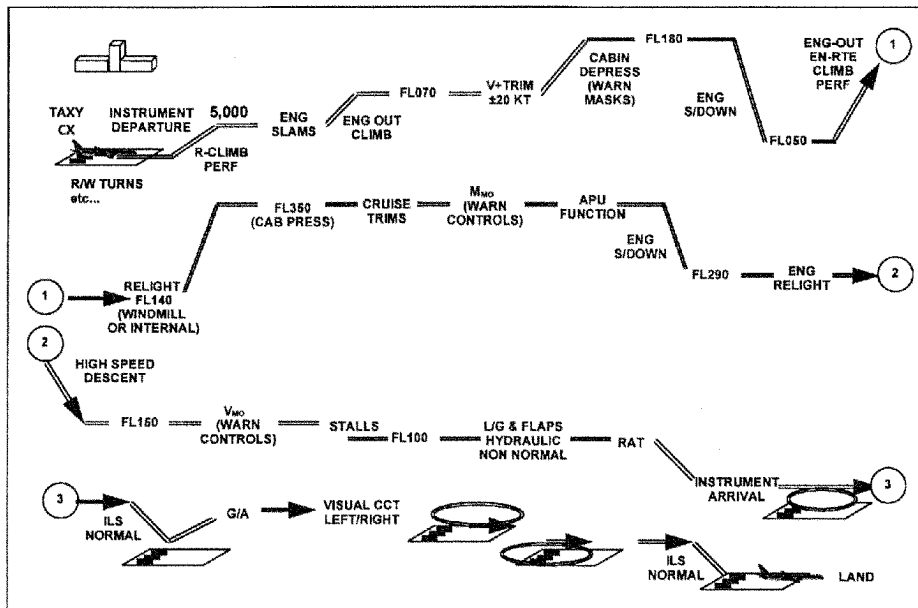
TAXY CX

INSTRUMENT DEPARTURE

5,000

R-CLIMB PERF

R/W TURNS etc...

ENG SLAMS

ENG OUT CLIMB

FL070

V+TRIM ±20 KT

CABIN DEPRESS (WARN MASKS)

FL180

ENG S/DOWN

FL050

ENG-OUT EN-RTE CLIMB PERF

1

1

RELIGHT FL140 (WINDMILL OR INTERNAL)

FL350 (CAB PRESS)

CRUISE TRIMS

$M_{MO}$ (WARN CONTROLS)

APU FUNCTION

ENG S/DOWN

FL290

ENG RELIGHT

2

2

HIGH SPEED DESCENT

FL150

$V_{MO}$ (WARN CONTROLS)

STALLS

FL100

L/G & FLAPS HYDRAULIC NON NORMAL

RAT

INSTRUMENT ARRIVAL

3

3

ILS NORMAL

G/A

VISUAL CCT LEFT/RIGHT

ILS NORMAL

LAND